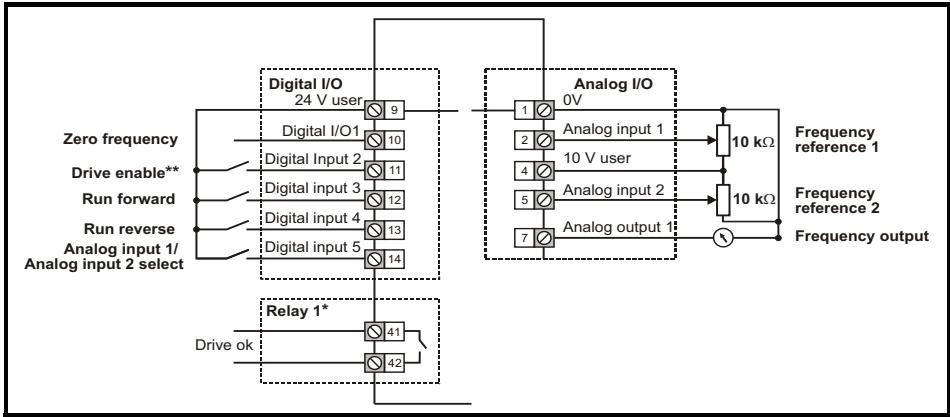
Digital I/O
24 V user
9
Zero frequency
Digital I/O1
10
Drive enable**
Digital Input 2
11
Run forward
Digital input 3
12
Run reverse
Digital input 4
13
Analog input 1/ Analog input 2 select
Digital input 5
14

Analog I/O
1
0V
2
Analog input 1
4
10 V user
5
Analog input 2
7
Analog output 1

10 k$\Omega$
Frequency reference 1
10 k$\Omega$
Frequency reference 2
Frequency output

Relay 1*
41
Drive ok
42